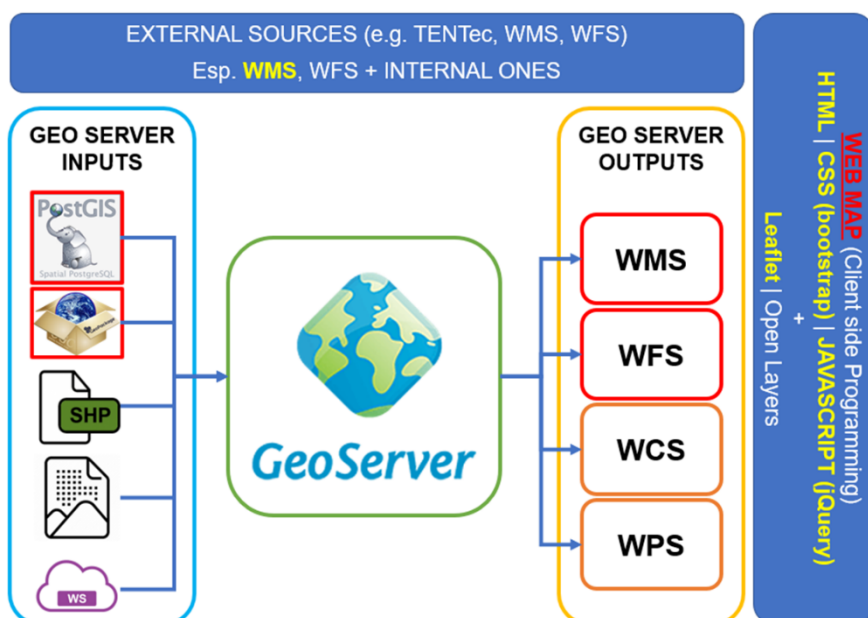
EXTERNAL SOURCES (e.g. TENTec, WMS, WFS)
Esp. WMS, WFS + INTERNAL ONES

GEO SERVER INPUTS

PostGIS
Spatial PostgreSQL

SHP

WS

GeoServer

GEO SERVER OUTPUTS

WMS

WFS

WCS

WPS

WEB MAP (Client side Programming)
HTML | CSS (bootstrap) | JAVASCRIPT (jQuery)
+
Leaflet | Open Layers